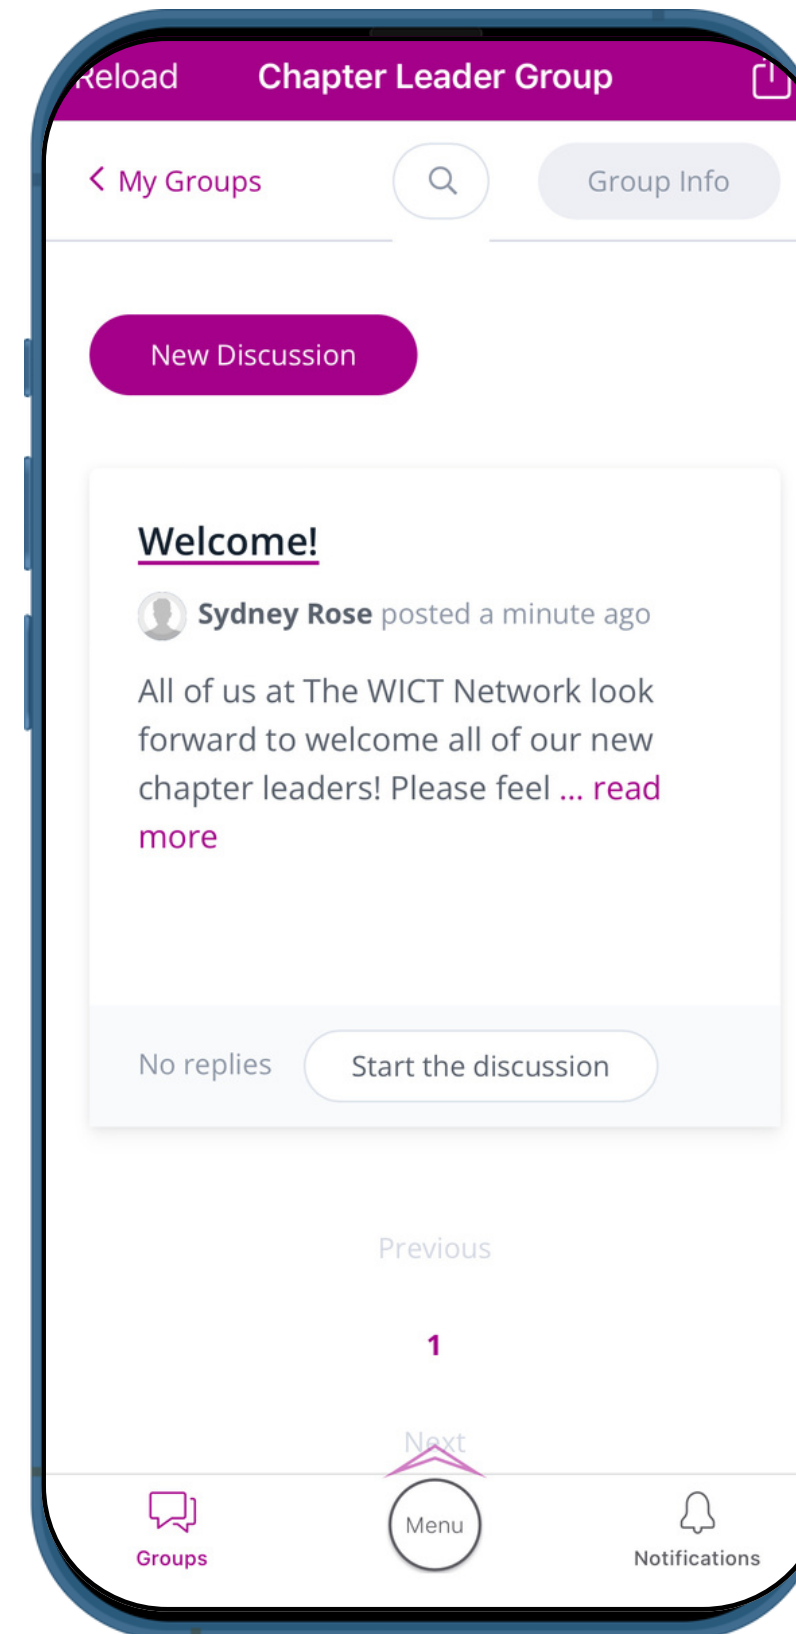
Reload Chapter Leader Group

< My Groups

Group Info

New Discussion

Welcome!

Sydney Rose posted a minute ago

All of us at The WICT Network look forward to welcome all of our new chapter leaders! Please feel ... read more

No replies

Start the discussion

Previous

1

Next

Groups

Menu

Notifications